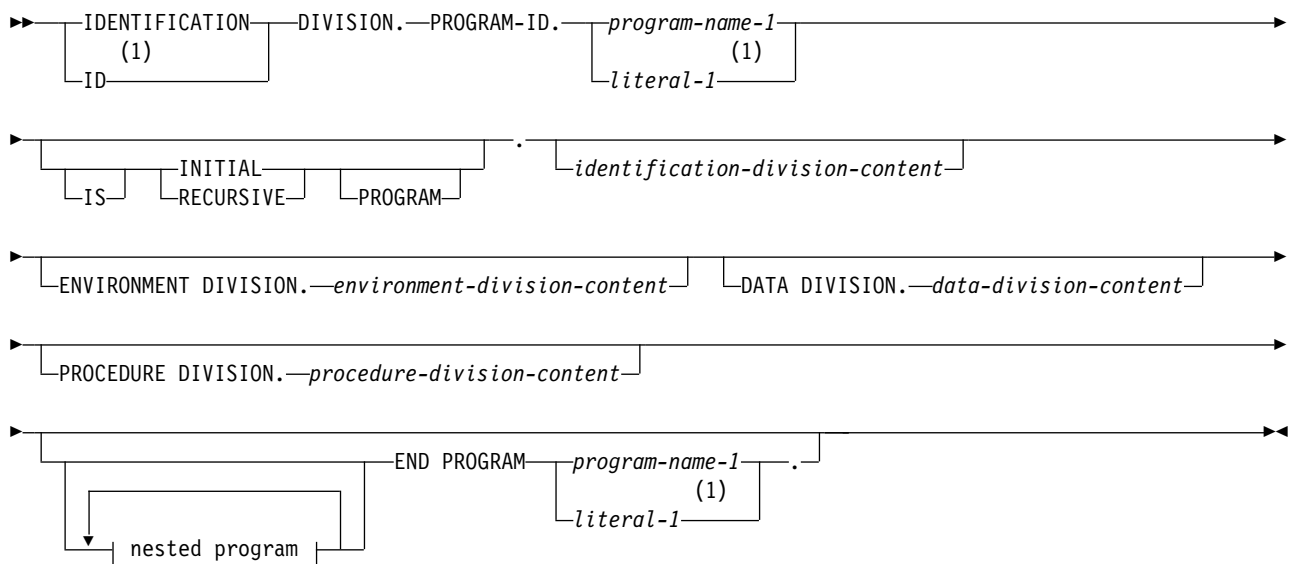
IDENTIFICATION
(1)
ID
DIVISION. PROGRAM-ID. program-name-1
(1)
literal-1

IS INITIAL
RECURSIVE PROGRAM . identification-division-content

ENVIRONMENT DIVISION. environment-division-content DATA DIVISION. data-division-content

PROCEDURE DIVISION. procedure-division-content

END PROGRAM program-name-1 .
(1)
literal-1
nested program